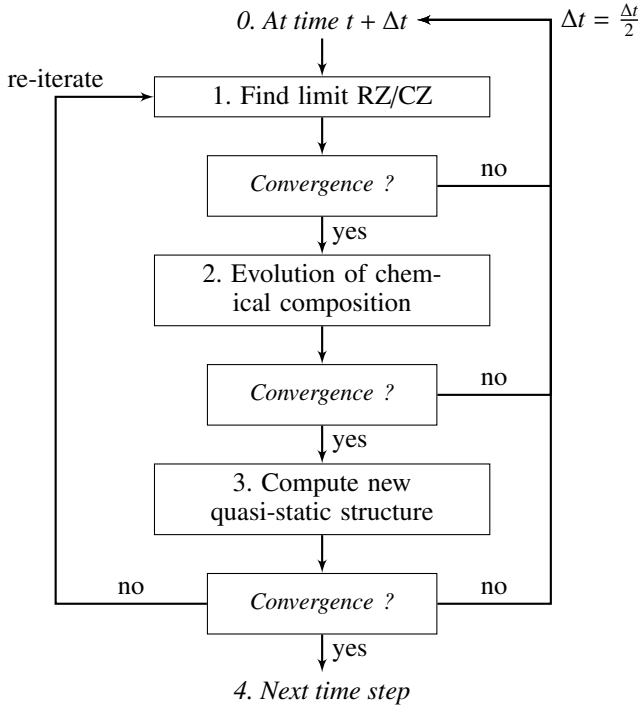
0. At time $t + \Delta t$

$\Delta t = \frac{\Delta t}{2}$

re-iterate

1. Find limit RZ/CZ

Convergence ?

no

yes

2. Evolution of chemical composition

Convergence ?

no

yes

3. Compute new quasi-static structure

no

Convergence ?

no

yes

4. Next time step